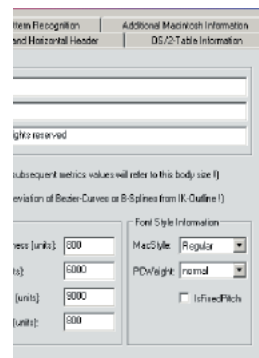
ttern Recognition | Additional Macintosh Information
and Horizontal Header | OS/2-Table Information

ights reserved

subsequent metrics values will refer to this body size!)

eviation of Bezier-Curves or B-Splines from IK-Outline!)

ness [units]: 800
ts]: 6000
[units]: 9000
[units]: 800

Font Style Information
MacStyle: Regular
PCWeight: normal
IsFixedPitch